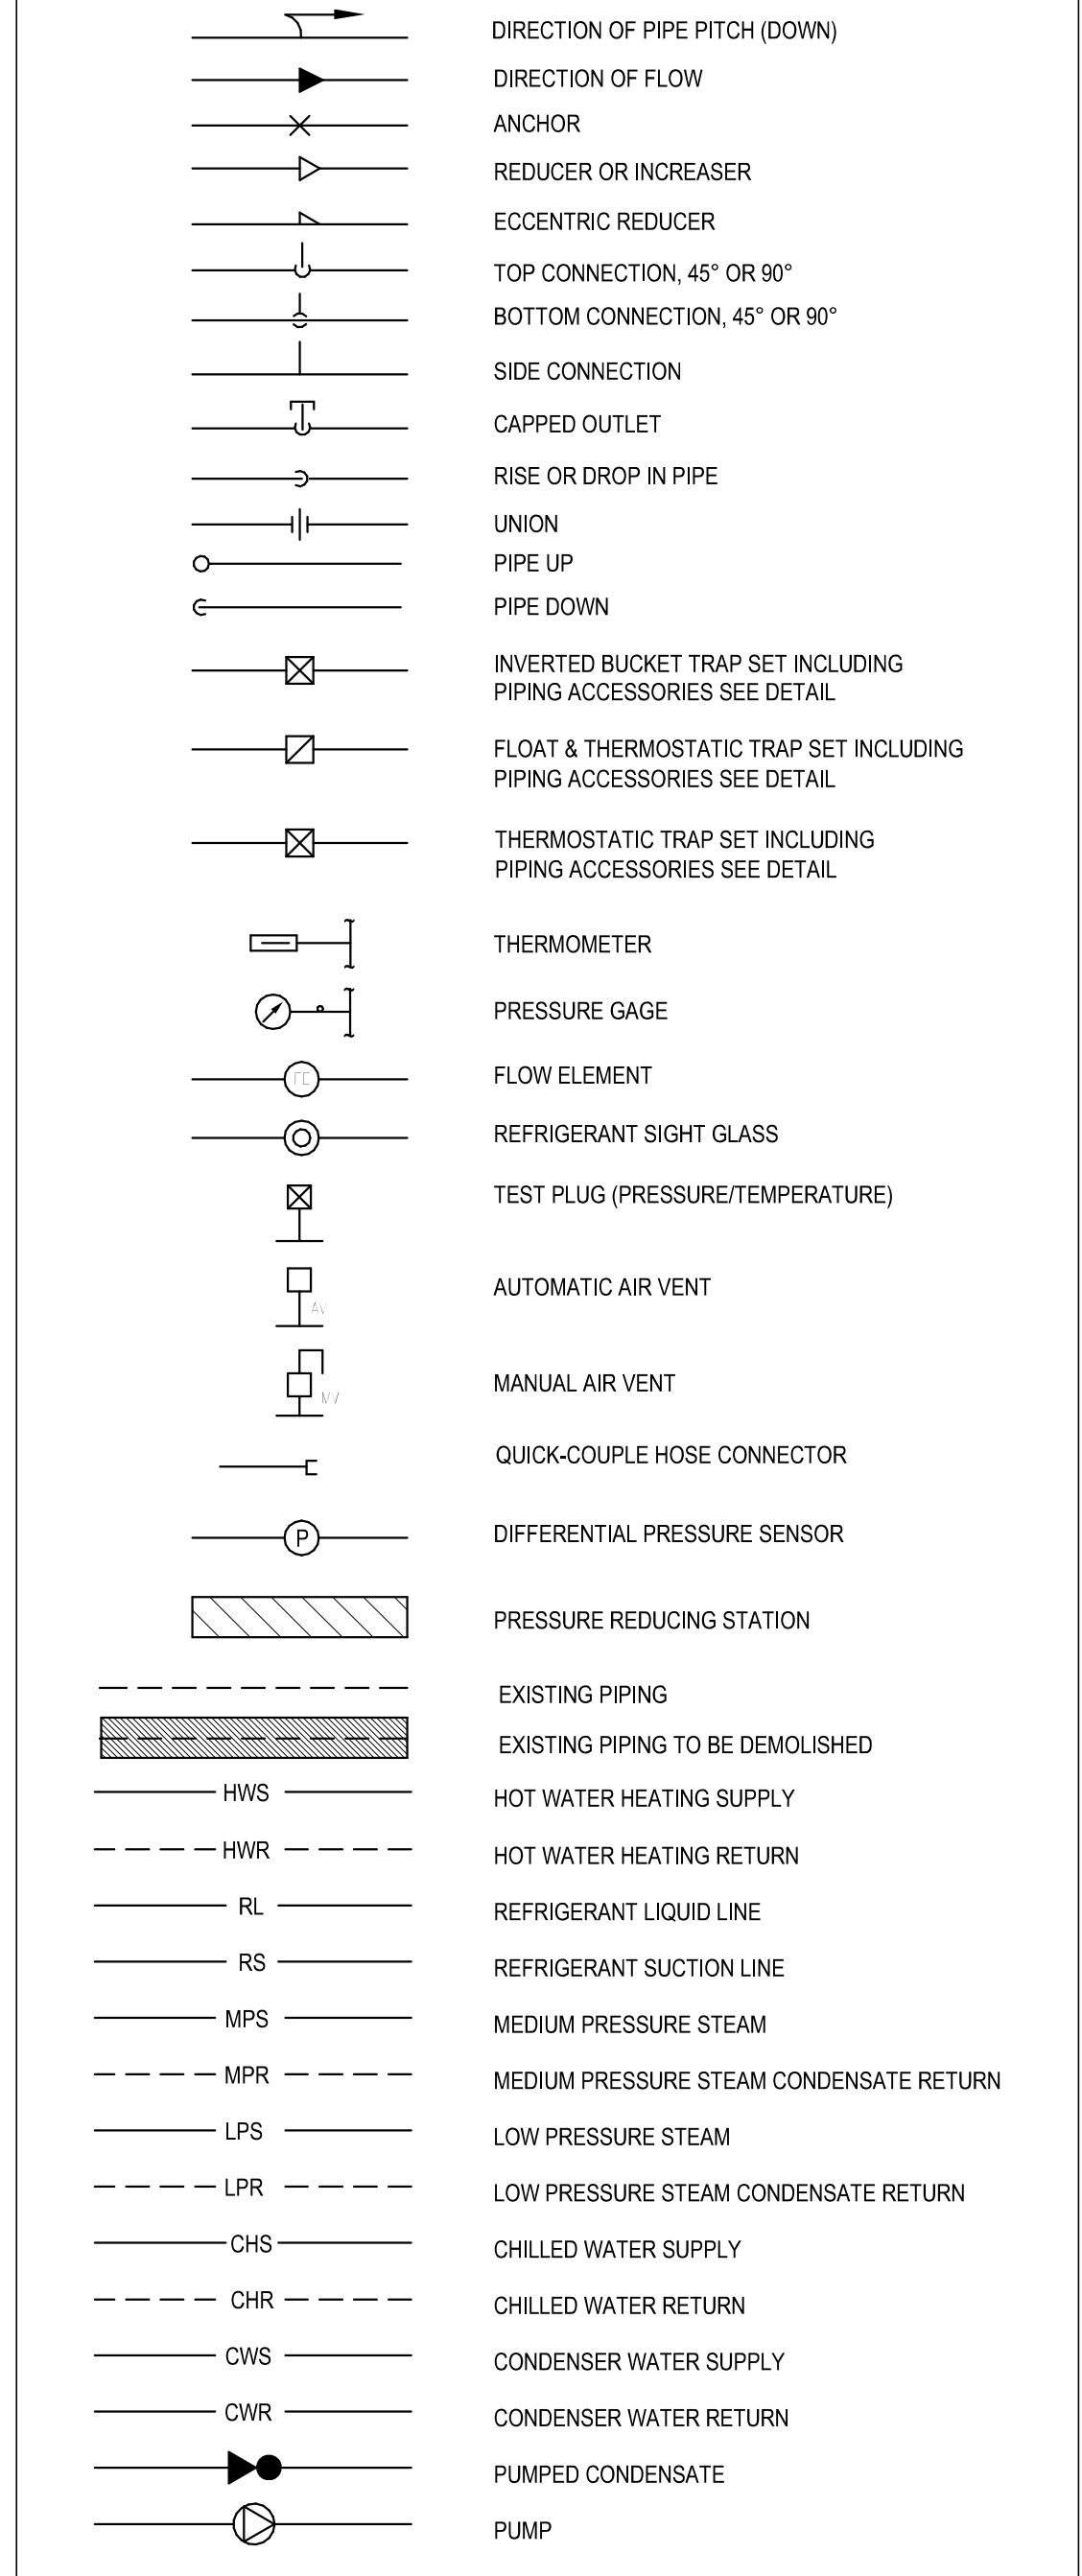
DIRECTION OF PIPE PITCH (DOWN)
DIRECTION OF FLOW
ANCHOR
REDUCER OR INCREASER
ECCENTRIC REDUCER
TOP CONNECTION, 45° OR 90°
BOTTOM CONNECTION, 45° OR 90°
SIDE CONNECTION
CAPPED OUTLET
RISE OR DROP IN PIPE
UNION
PIPE UP
PIPE DOWN
INVERTED BUCKET TRAP SET INCLUDING PIPING ACCESSORIES SEE DETAIL
FLOAT & THERMOSTATIC TRAP SET INCLUDING PIPING ACCESSORIES SEE DETAIL
THERMOSTATIC TRAP SET INCLUDING PIPING ACCESSORIES SEE DETAIL
THERMOMETER
PRESSURE GAGE
FE
FLOW ELEMENT
REFRIGERANT SIGHT GLASS
TEST PLUG (PRESSURE/TEMPERATURE)
AV
AUTOMATIC AIR VENT
MV
MANUAL AIR VENT
QUICK-COUPLE HOSE CONNECTOR
P
DIFFERENTIAL PRESSURE SENSOR
PRESSURE REDUCING STATION
EXISTING PIPING
EXISTING PIPING TO BE DEMOLISHED
HWS
HOT WATER HEATING SUPPLY
HWR
HOT WATER HEATING RETURN
RL
REFRIGERANT LIQUID LINE
RS
REFRIGERANT SUCTION LINE
MPS
MEDIUM PRESSURE STEAM
MPR
MEDIUM PRESSURE STEAM CONDENSATE RETURN
LPS
LOW PRESSURE STEAM
LPR
LOW PRESSURE STEAM CONDENSATE RETURN
CHS
CHILLED WATER SUPPLY
CHR
CHILLED WATER RETURN
CWS
CONDENSER WATER SUPPLY
CWR
CONDENSER WATER RETURN
PUMPED CONDENSATE
PUMP